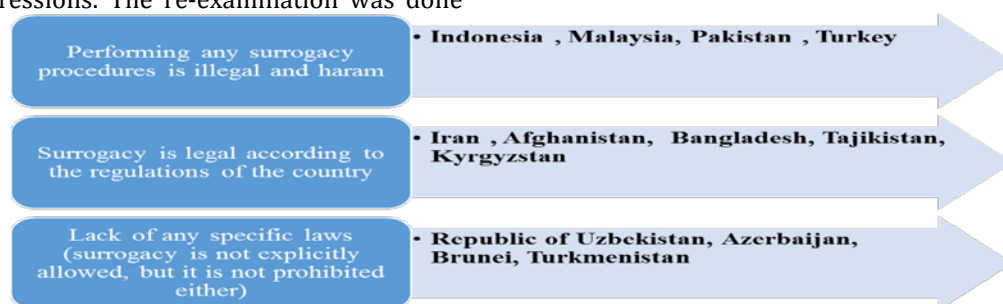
ressions. The re-examination was done

Performing any surrogacy procedures is illegal and haram

• Indonesia , Malaysia, Pakistan , Turkey

Surrogacy is legal according to the regulations of the country

• Iran , Afghanistan, Bangladesh, Tajikistan, Kyrgyzstan

Lack of any specific laws (surrogacy is not explicitly allowed, but it is not prohibited either)

• Republic of Uzbekistan, Azerbaijan, Brunei, Turkmenistan